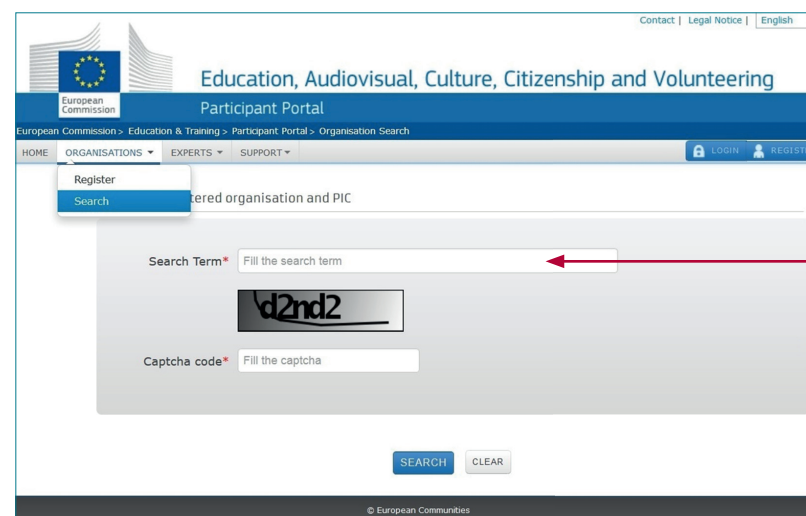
Contact | Legal Notice | English

European Commission

Education, Audiovisual, Culture, Citizenship and Volunteering

Participant Portal

European Commission > Education & Training > Participant Portal > Organisation Search

HOME ORGANISATIONS ▾ EXPERTS ▾ SUPPORT ▾

LOGIN REGIST

Register

Search

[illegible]tered organisation and PIC

Search Term* Fill the search term

d2nd2

Captcha code* Fill the captcha

SEARCH CLEAR

© European Communities